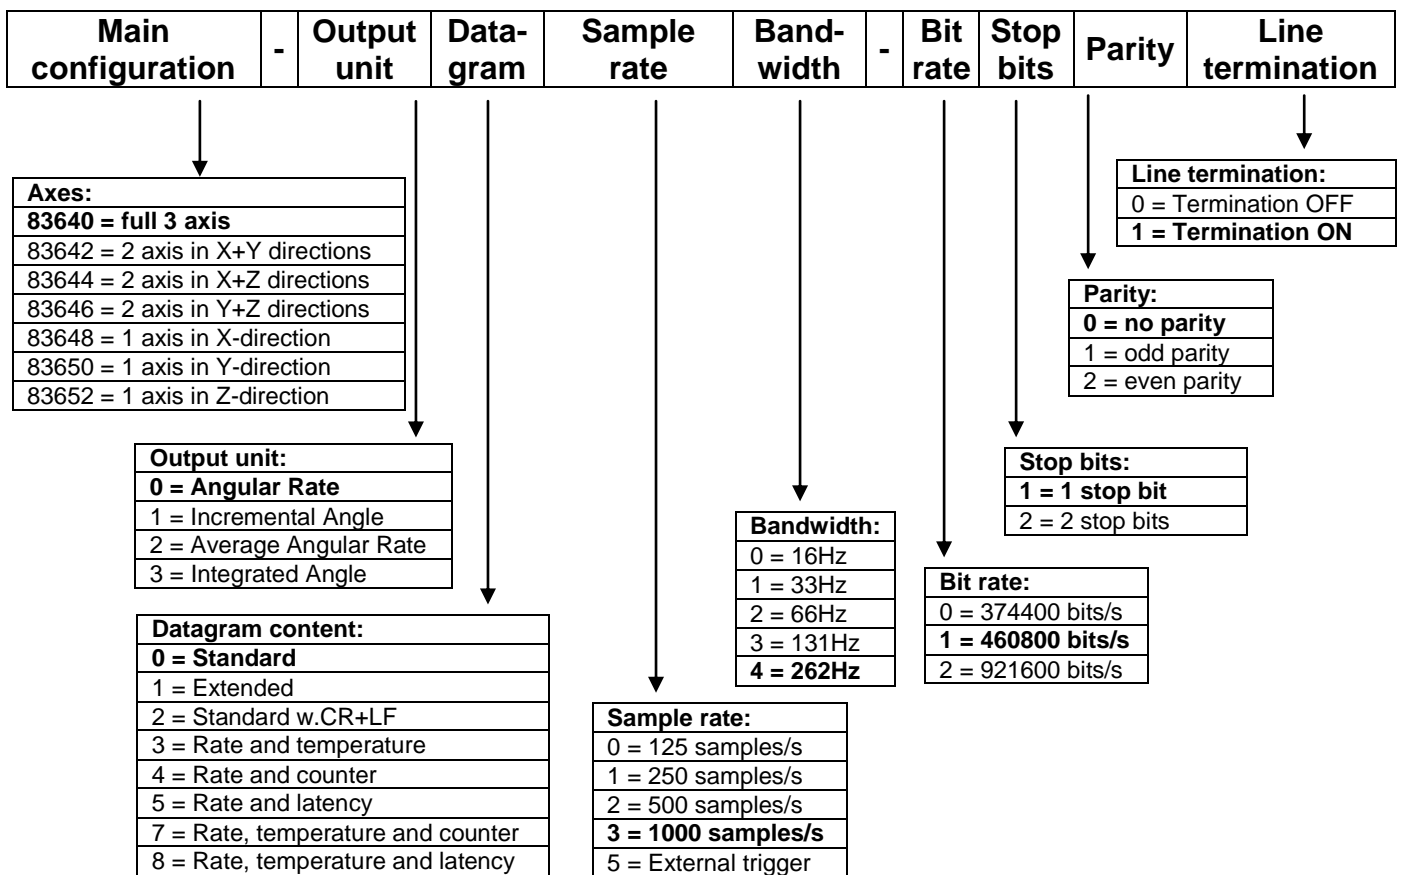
| Main configuration | - | Output unit | Datagram | Sample rate | Bandwidth | - | Bit rate | Stop bits | Parity | Line termination |
|---|---|---|---|---|---|---|---|---|---|---|

| Axes: |
|---|
| 83640 = full 3 axis |
| 83642 = 2 axis in X+Y directions |
| 83644 = 2 axis in X+Z directions |
| 83646 = 2 axis in Y+Z directions |
| 83648 = 1 axis in X-direction |
| 83650 = 1 axis in Y-direction |
| 83652 = 1 axis in Z-direction |

| Output unit: |
|---|
| 0 = Angular Rate |
| 1 = Incremental Angle |
| 2 = Average Angular Rate |
| 3 = Integrated Angle |

| Datagram content: |
|---|
| 0 = Standard |
| 1 = Extended |
| 2 = Standard w.CR+LF |
| 3 = Rate and temperature |
| 4 = Rate and counter |
| 5 = Rate and latency |
| 7 = Rate, temperature and counter |
| 8 = Rate, temperature and latency |

| Sample rate: |
|---|
| 0 = 125 samples/s |
| 1 = 250 samples/s |
| 2 = 500 samples/s |
| 3 = 1000 samples/s |
| 5 = External trigger |

| Bandwidth: |
|---|
| 0 = 16Hz |
| 1 = 33Hz |
| 2 = 66Hz |
| 3 = 131Hz |
| 4 = 262Hz |

| Bit rate: |
|---|
| 0 = 374400 bits/s |
| 1 = 460800 bits/s |
| 2 = 921600 bits/s |

| Stop bits: |
|---|
| 1 = 1 stop bit |
| 2 = 2 stop bits |

| Parity: |
|---|
| 0 = no parity |
| 1 = odd parity |
| 2 = even parity |

| Line termination: |
|---|
| 0 = Termination OFF |
| 1 = Termination ON |